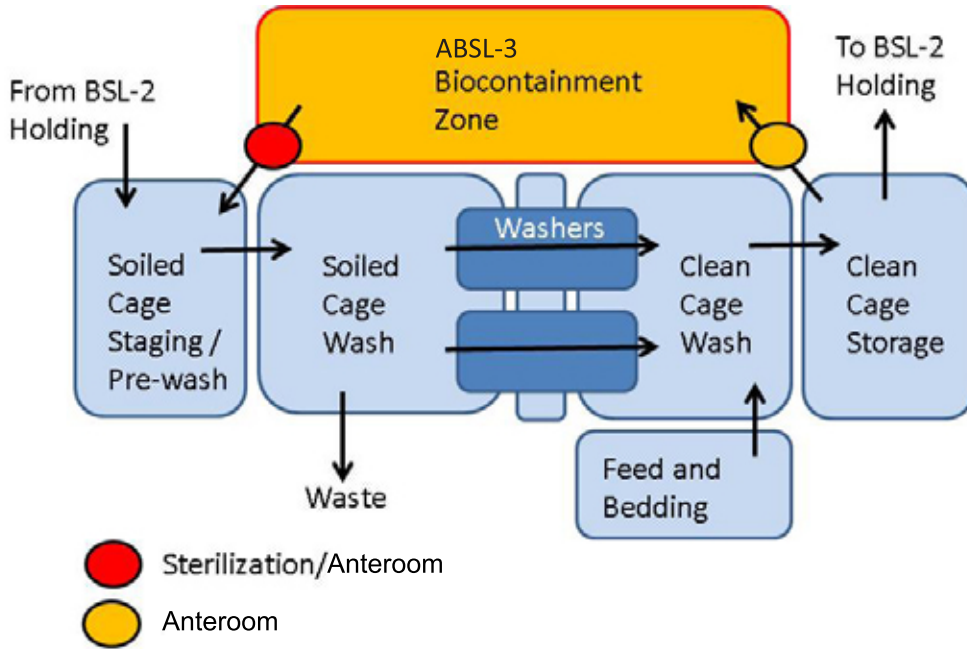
ABSL-3
Biocontainment
Zone

From BSL-2
Holding

To BSL-2
Holding

Soiled
Cage
Staging /
Pre-wash

Soiled
Cage
Wash

Washers

Clean
Cage
Wash

Clean
Cage
Storage

Waste

Feed and
Bedding

Sterilization/Anteroom

Anteroom